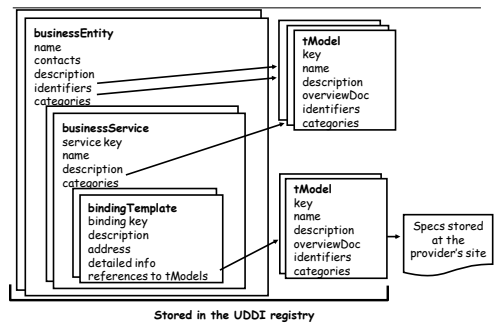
businessEntity
name
contacts
description
identifiers
categories

businessService
service key
name
description
categories

bindingTemplate
binding key
description
address
detailed info
references to tModels

tModel
key
name
description
overviewDoc
identifiers
categories

tModel
key
name
description
overviewDoc
identifiers
categories

Specs stored at the provider's site

Stored in the UDDI registry